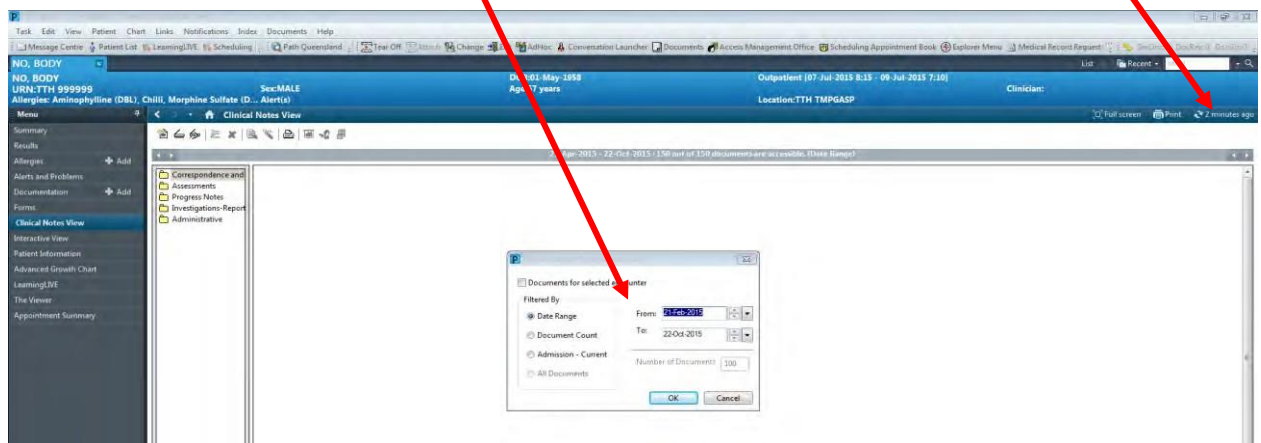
P

Task Edit View Patient Chart Links Notifications Index Documents Help

Message Centre Patient List LearningLIVE Scheduling Path Queensland Tear Off Attach Change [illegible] AdHoc Conversation Launcher Documents Access Management Office Scheduling Appointment Book Explorer Menu Medical Record Request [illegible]

NO, BODY

List Recent

NO, BODY
URN:TTH 999999
Allergies: Aminophylline (DBL), Chilli, Morphine Sulfate (D... Alert(s)

Sex:MALE

D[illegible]:01-May-1958
Age:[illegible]7 years

Outpatient [07-Jul-2015 8:15 - 09-Jul-2015 7:10]
Location:TTH TMPGASP

Clinician:

Menu

Clinical Notes View

Full screen Print 2 minutes ago

Summary
Results
Allergies + Add
Alerts and Problems
Documentation + Add
Forms
Clinical Notes View
Interactive View
Patient Information
Advanced Growth Chart
LearningLIVE
The Viewer
Appointment Summary

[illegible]-Apr-2015 - 22-Oct-2015 | 150 out of 150 documents are accessible. (Date Range)

Correspondence and
Assessments
Progress Notes
Investigations-Report
Administrative

P

Documents for selected e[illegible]unter

Filtered By

Date Range
Document Count
Admission - Current
All Documents

From: 21-Feb-2015
To: 22-Oct-2015

Number of Documents: 100

OK Cancel